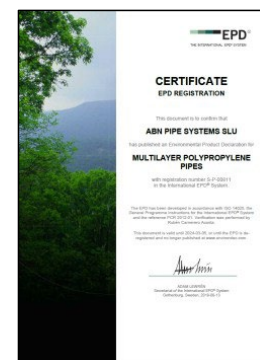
EPD®
THE INTERNATIONAL EPD® SYSTEM

CERTIFICATE
EPD REGISTRATION

This document is to confirm that

ABN PIPE SYSTEMS SLU

has published an Environmental Product Declaration for

MULTILAYER POLYPROPYLENE PIPES

with registration number S-P-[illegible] in the International EPD® System

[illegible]

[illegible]

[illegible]
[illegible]